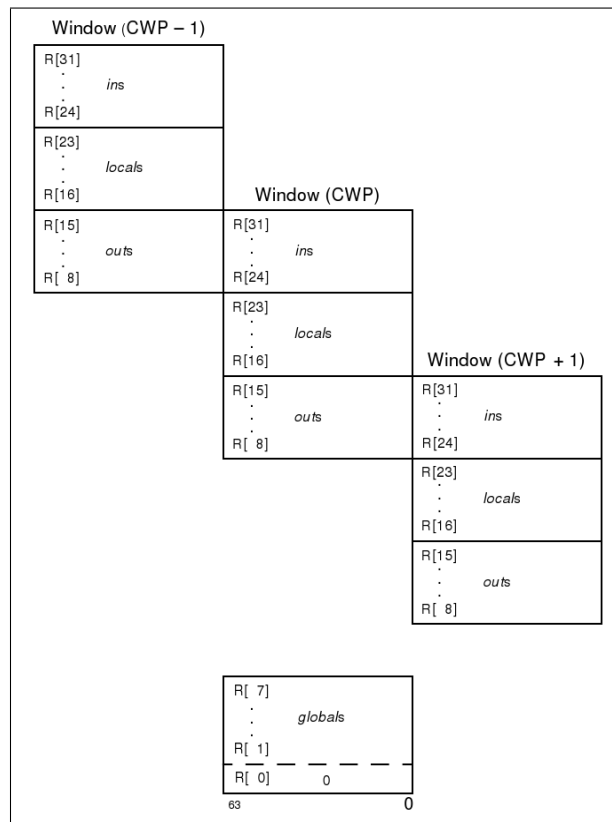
Window (CWP – 1)

R[31]
.
ins
.
R[24]

R[23]
.
locals
.
R[16]

R[15]
.
outs
.
R[ 8]

Window (CWP)

R[31]
.
ins
.
R[24]

R[23]
.
locals
.
R[16]

R[15]
.
outs
.
R[ 8]

Window (CWP + 1)

R[31]
.
ins
.
R[24]

R[23]
.
locals
.
R[16]

R[15]
.
outs
.
R[ 8]

R[ 7]
.
globals
.
R[ 1]

R[ 0] 0

63 0